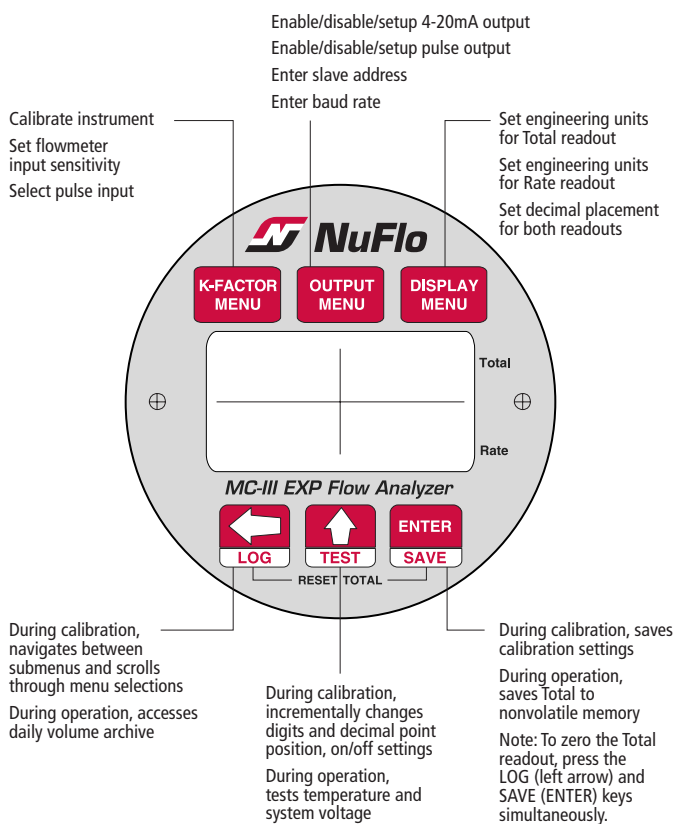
Enable/disable/setup 4-20mA output

Enable/disable/setup pulse output

Enter slave address

Enter baud rate

Calibrate instrument

Set flowmeter input sensitivity

Select pulse input

Set engineering units for Total readout

Set engineering units for Rate readout

Set decimal placement for both readouts

NuFlo

K-FACTOR MENU

OUTPUT MENU

DISPLAY MENU

Total

Rate

MC-III EXP Flow Analyzer

LOG

TEST

ENTER

SAVE

RESET TOTAL

During calibration, navigates between submenus and scrolls through menu selections

During operation, accesses daily volume archive

During calibration, incrementally changes digits and decimal point position, on/off settings

During operation, tests temperature and system voltage

During calibration, saves calibration settings

During operation, saves Total to nonvolatile memory

Note: To zero the Total readout, press the LOG (left arrow) and SAVE (ENTER) keys simultaneously.